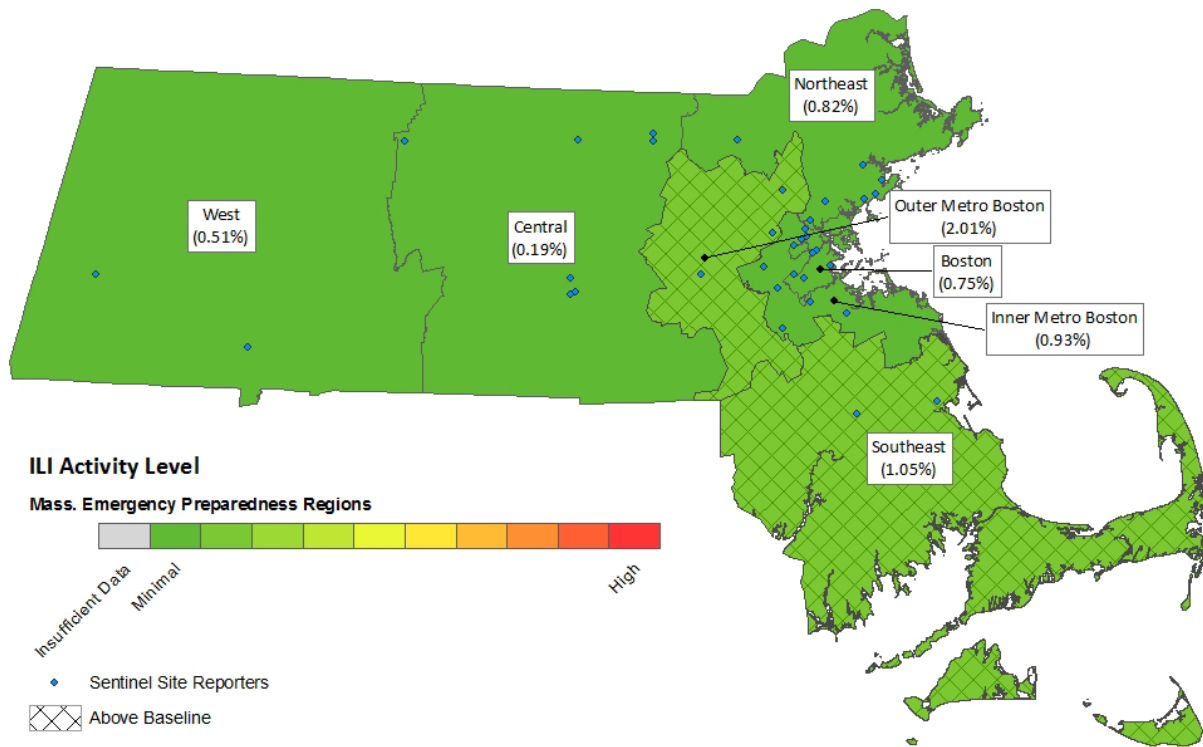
Northeast
(0.82%)

West
(0.51%)

Central
(0.19%)

Outer Metro Boston
(2.01%)

Boston
(0.75%)

Inner Metro Boston
(0.93%)

Southeast
(1.05%)

ILI Activity Level

Mass. Emergency Preparedness Regions

Insufficient Data

Minimal

High

Sentinel Site Reporters

Above Baseline